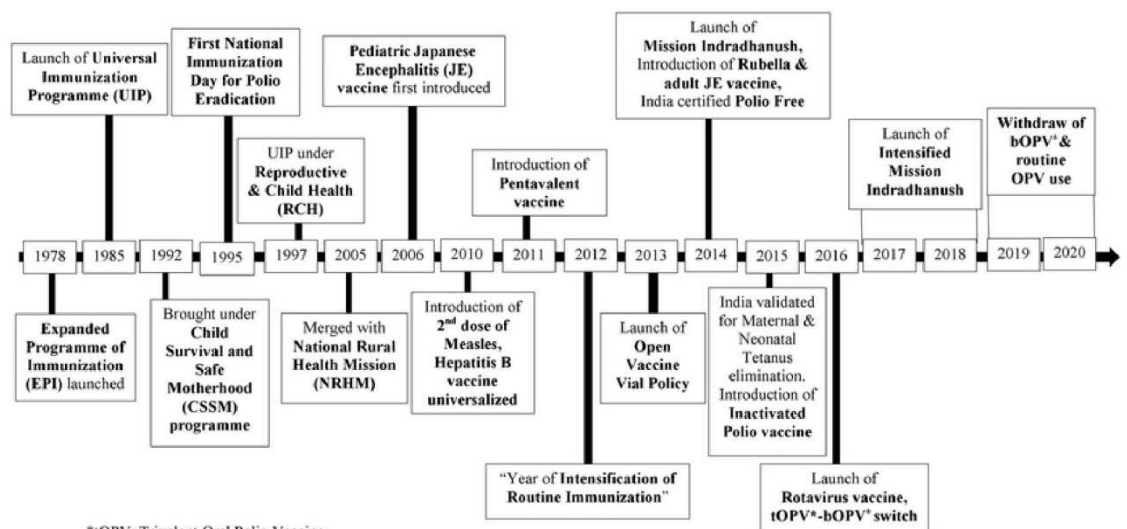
Launch of Universal Immunization Programme (UIP)

First National Immunization Day for Polio Eradication

UIP under Reproductive & Child Health (RCH)

Pediatric Japanese Encephalitis (JE) vaccine first introduced

Introduction of Pentavalent vaccine

Launch of Mission Indradhanush, Introduction of Rubella & adult JE vaccine, India certified Polio Free

Launch of Intensified Mission Indradhanush

Withdraw of bOPV$^{+}$& routine OPV use

1978 | 1985 | 1992 | 1995 | 1997 | 2005 | 2006 | 2010 | 2011 | 2012 | 2013 | 2014 | 2015 | 2016 | 2017 | 2018 | 2019 | 2020

Expanded Programme of Immunization (EPI) launched

Brought under Child Survival and Safe Motherhood (CSSM) programme

Merged with National Rural Health Mission (NRHM)

Introduction of 2$^{nd}$ dose of Measles, Hepatitis B vaccine universalized

"Year of Intensification of Routine Immunization"

Launch of Open Vaccine Vial Policy

India validated for Maternal & Neonatal Tetanus elimination. Introduction of Inactivated Polio vaccine

Launch of Rotavirus vaccine, tOPV*-bOPV$^{+}$switch

*tOPV: Trivalent Oral Polio Vaccine